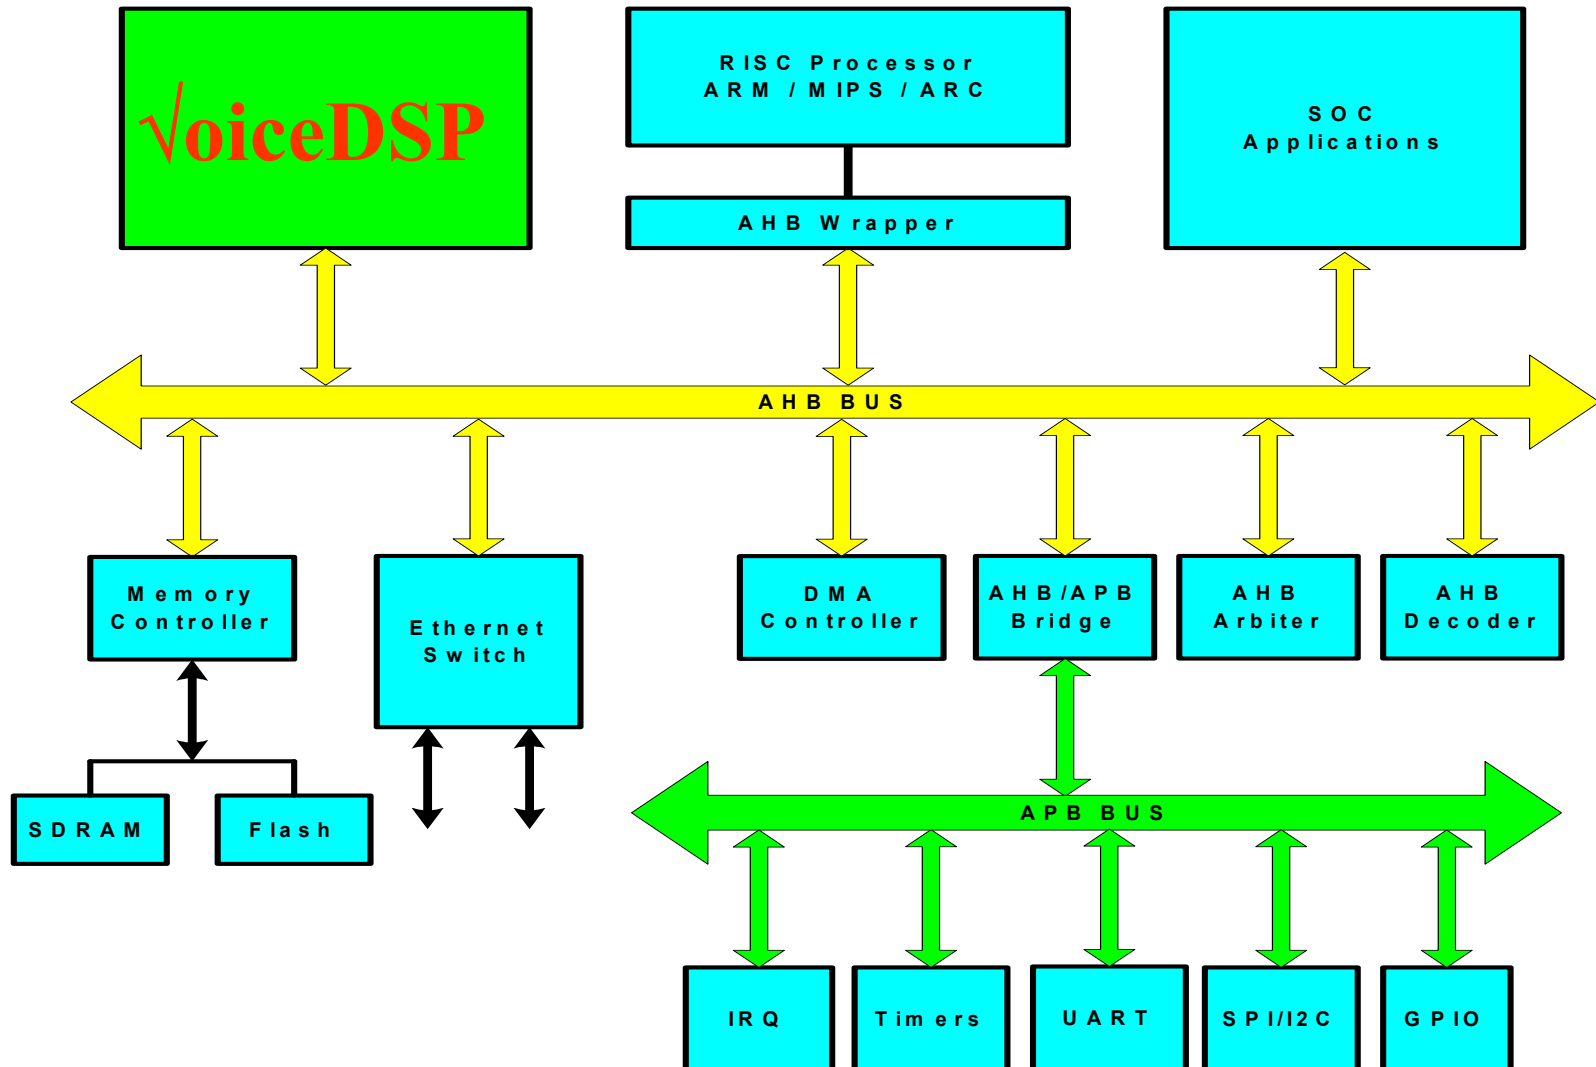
√oiceDSP

RISC Processor
ARM / MIPS / ARC

AHB Wrapper

SOC
Applications

AHB BUS

Memory
Controller

Ethernet
Switch

DMA
Controller

AHB/APB
Bridge

AHB
Arbiter

AHB
Decoder

SDRAM

Flash

APB BUS

IRQ

Timers

UART

SPI/I2C

GPIO